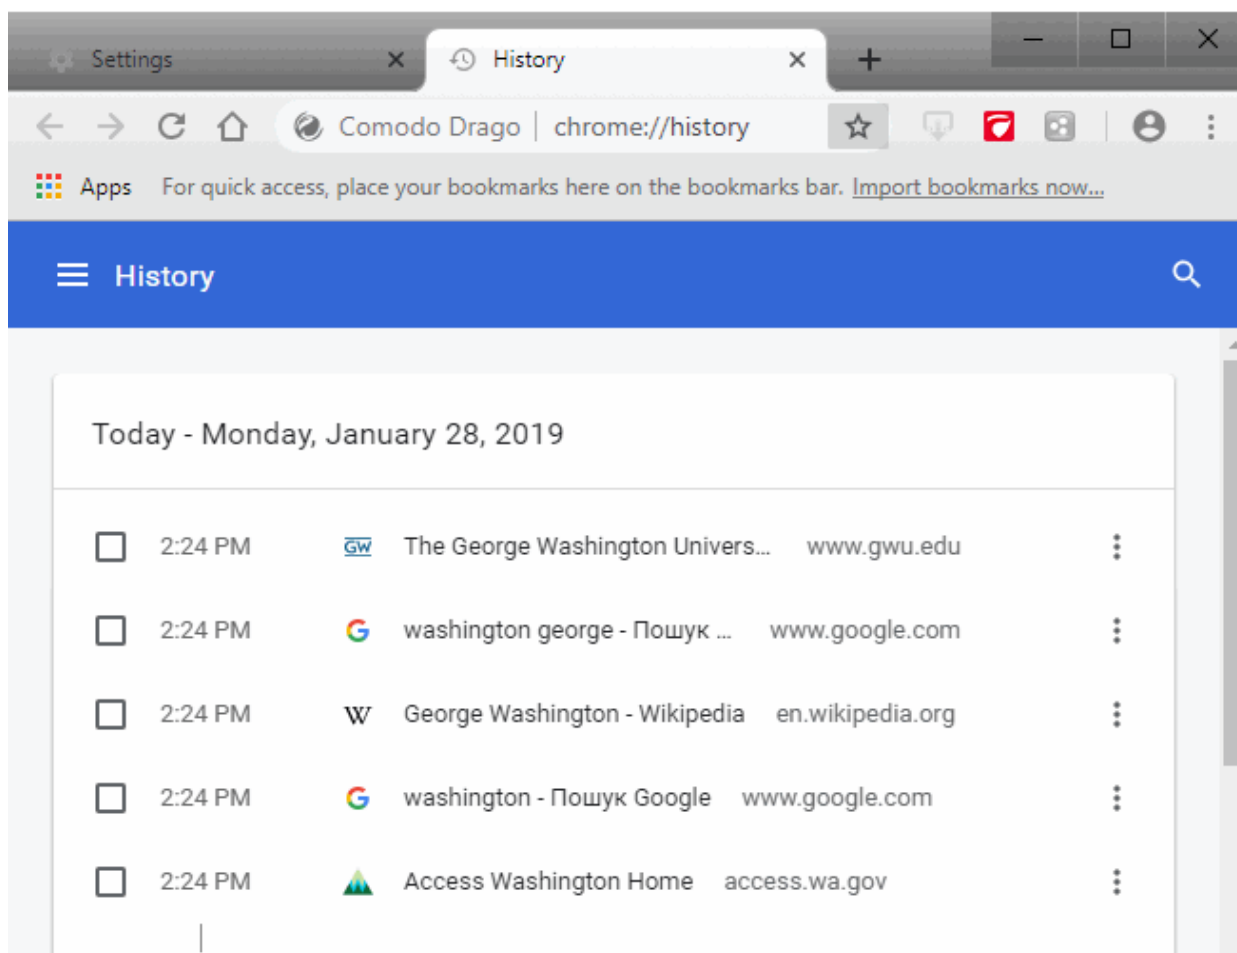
Settings
History

Comodo Drago | chrome://history

Apps For quick access, place your bookmarks here on the bookmarks bar. Import bookmarks now...

History

Today - Monday, January 28, 2019

2:24 PM GW The George Washington Univers... www.gwu.edu

2:24 PM washington george - Пошук ... www.google.com

2:24 PM W George Washington - Wikipedia en.wikipedia.org

2:24 PM washington - Пошук Google www.google.com

2:24 PM Access Washington Home access.wa.gov